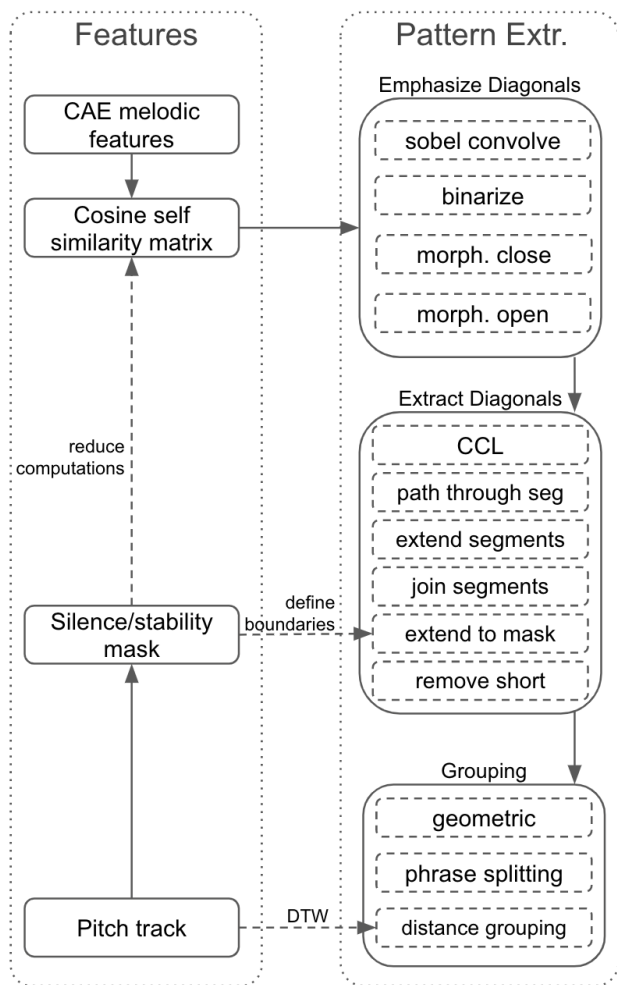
Features

CAE melodic features

Cosine self similarity matrix

reduce computations

Silence/stability mask

Pitch track

Pattern Extr.

Emphasize Diagonals

sobel convolve

binarize

morph. close

morph. open

Extract Diagonals

CCL

path through seg

extend segments

join segments

define boundaries

extend to mask

remove short

Grouping

geometric

phrase splitting

DTW

distance grouping